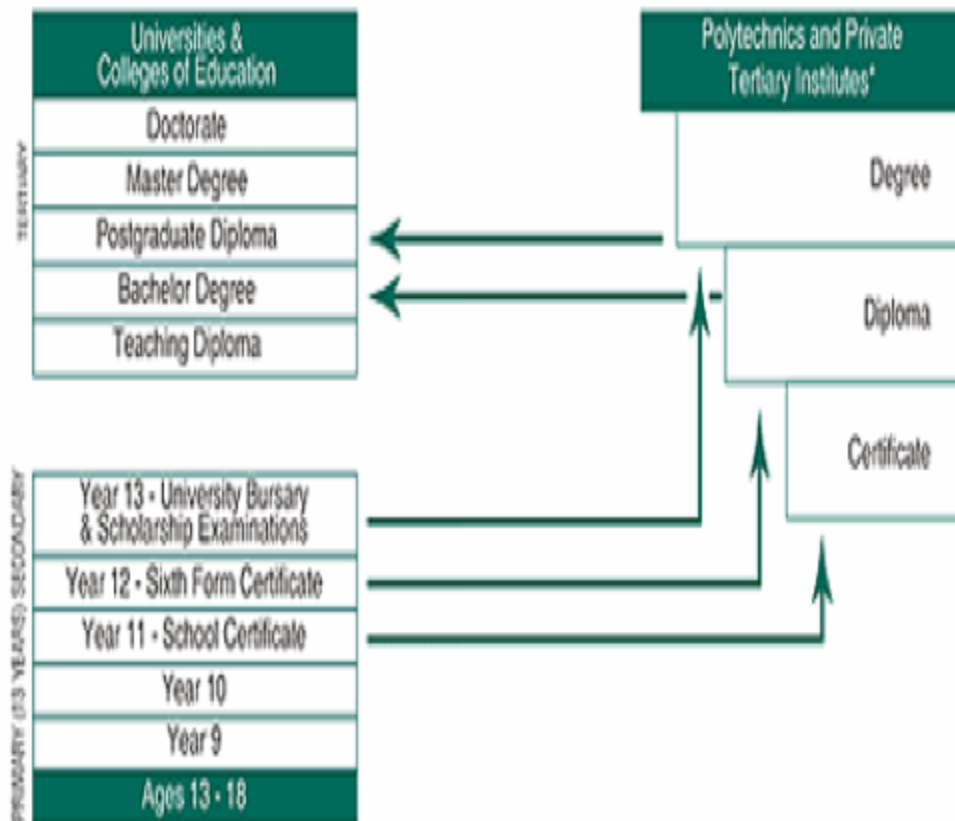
Universities & Colleges of Education

TERTIARY

Doctorate

Master Degree

Postgraduate Diploma

Bachelor Degree

Teaching Diploma

Polytechnics and Private Tertiary Institutes*

Degree

Diploma

Certificate

PRIMARY (13 YEARS) SECONDARY

Year 13 - University Bursary & Scholarship Examinations

Year 12 - Sixth Form Certificate

Year 11 - School Certificate

Year 10

Year 9

Ages 13 - 18